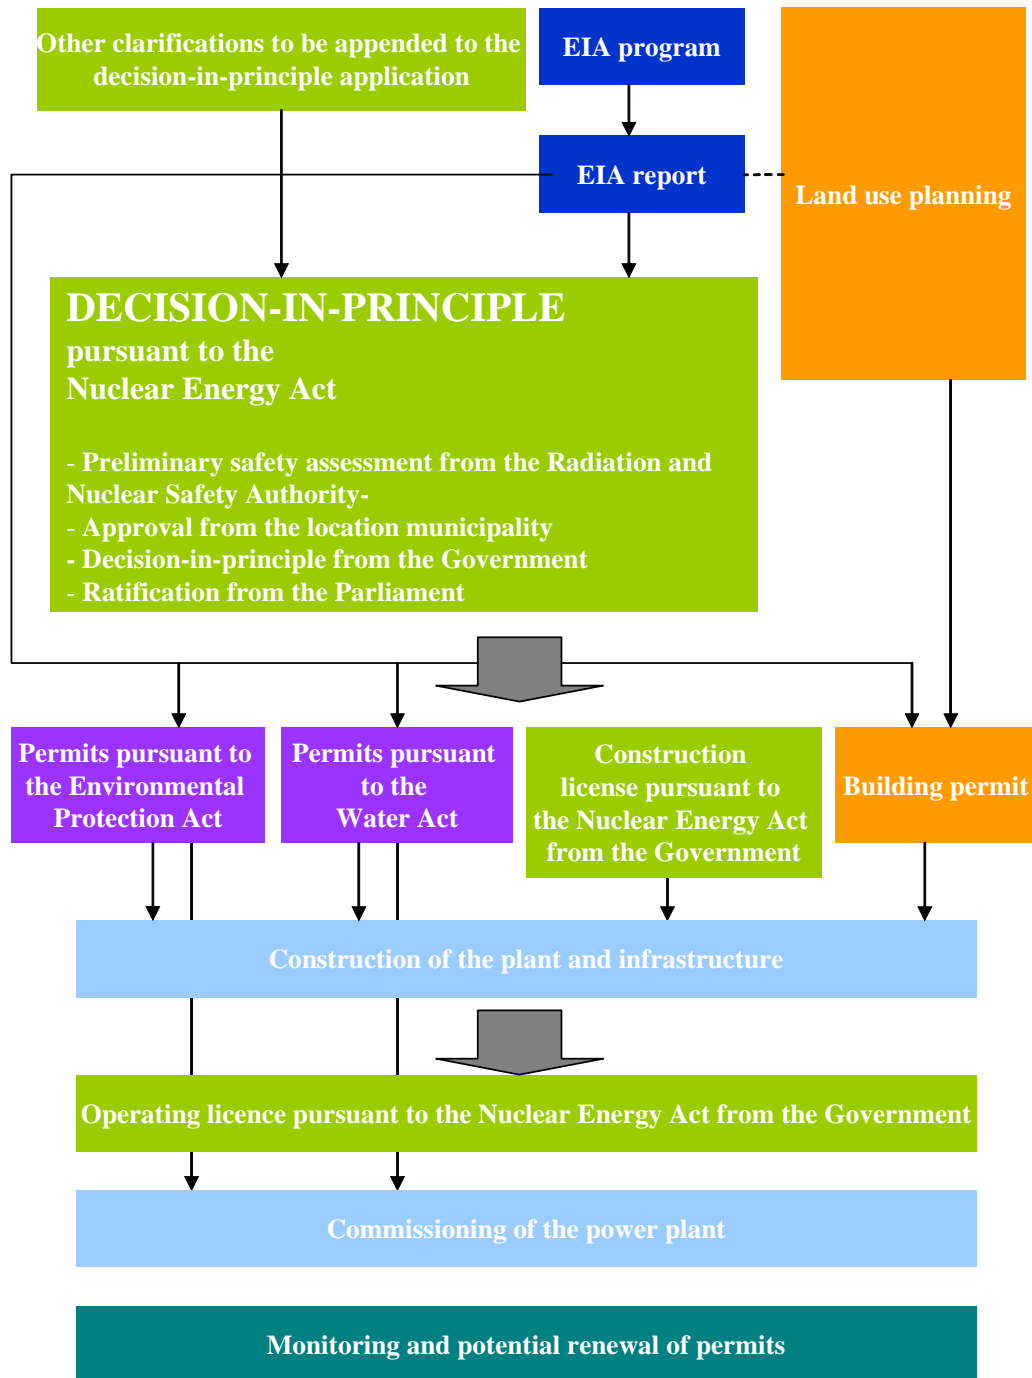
Other clarifications to be appended to the decision-in-principle application

EIA program

EIA report

Land use planning

DECISION-IN-PRINCIPLE
pursuant to the
Nuclear Energy Act

- Preliminary safety assessment from the Radiation and Nuclear Safety Authority-
- Approval from the location municipality
- Decision-in-principle from the Government
- Ratification from the Parliament

Permits pursuant to the Environmental Protection Act

Permits pursuant to the Water Act

Construction license pursuant to the Nuclear Energy Act from the Government

Building permit

Construction of the plant and infrastructure

Operating licence pursuant to the Nuclear Energy Act from the Government

Commissioning of the power plant

Monitoring and potential renewal of permits